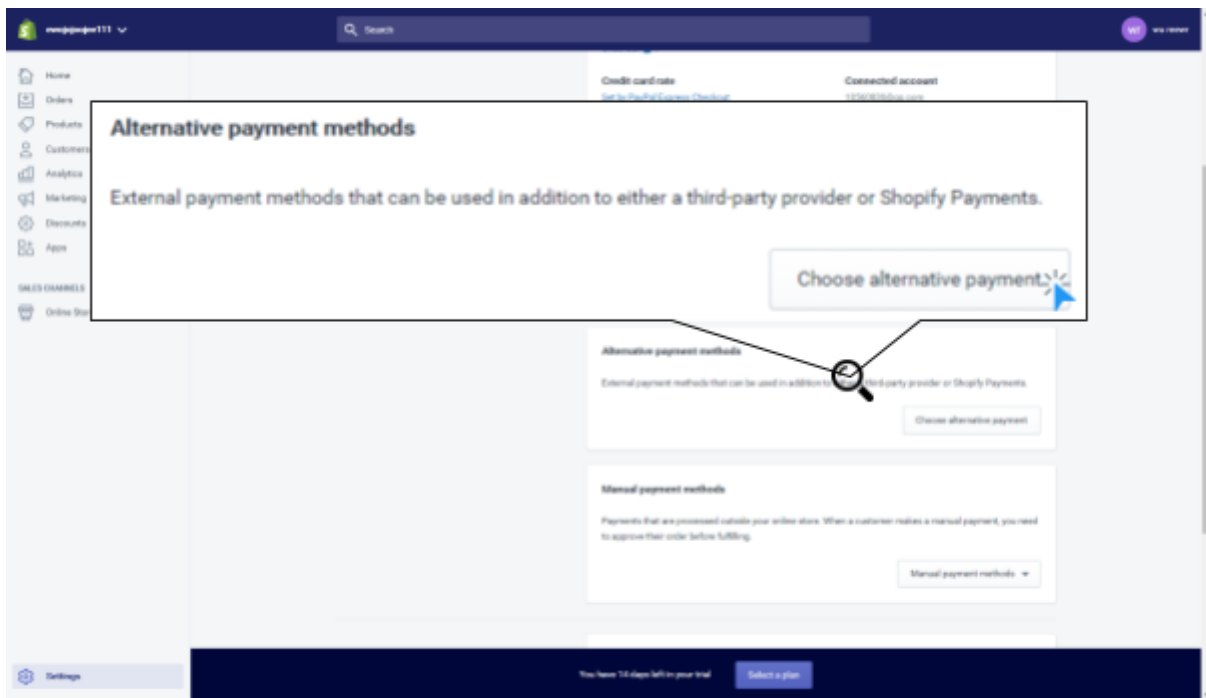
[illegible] Search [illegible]

Home
Orders
Products
Customers
Analytics
Marketing
Discounts
Apps

SALES CHANNELS
Online Store

Settings

Credit card rate
Set by PayPal Express Checkout

Connected account
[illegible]

Alternative payment methods

External payment methods that can be used in addition to either a third-party provider or Shopify Payments.

Choose alternative payment

Alternative payment methods

External payment methods that can be used in addition to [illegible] third-party provider or Shopify Payments.

Choose alternative payment

Manual payment methods

Payments that are processed outside your online store. When a customer makes a manual payment, you need to approve their order before fulfilling.

Manual payment methods

You have 14 days left in your trial

Select a plan